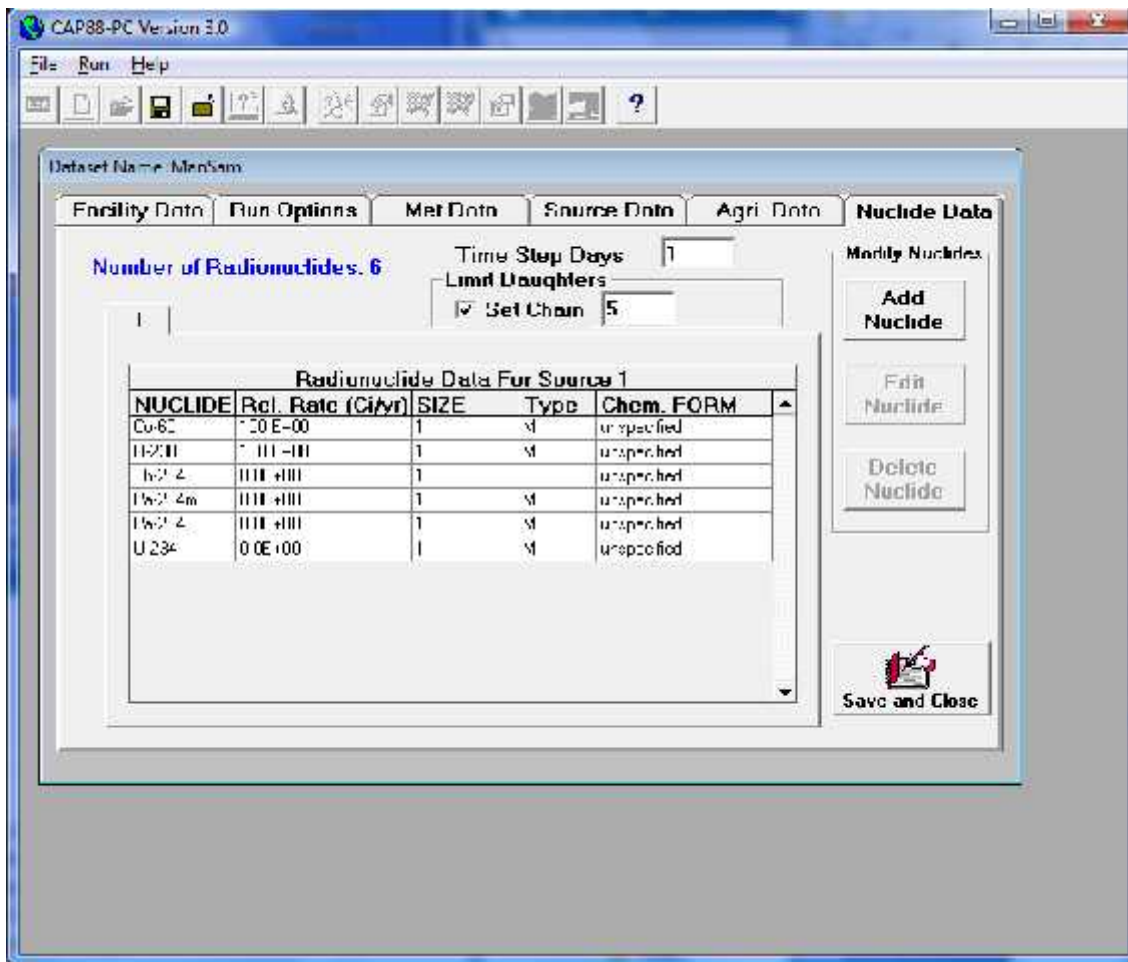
CAP88-PC Version 3.0

File Run Help

?

Dataset Name: Medium

Facility Data | Run Options | Met Data | Source Data | Agri. Data | Nuclide Data

Number of Radionuclides: 6

Time Step Days 1

Limit Daughters

☑ Set Chain 5

1

Modify Nuclides

Add Nuclide

Edit Nuclide

Delete Nuclide

Radionuclide Data For Source 1

| NUCLIDE | Rel. Rate (Ci/yr) | SIZE | Type | Chem. FORM |
|---|---|---|---|---|
| Co-60 | 1.00E+00 | 1 | M | unspecified |
| U-238 | 1.00E+00 | 1 | M | unspecified |
| Th-234 | 0.0E+00 | 1 | | unspecified |
| Pa-234m | 0.0E+00 | 1 | M | unspecified |
| Pa-234 | 0.0E+00 | 1 | M | unspecified |
| U-234 | 0.0E+00 | 1 | M | unspecified |

Save and Close